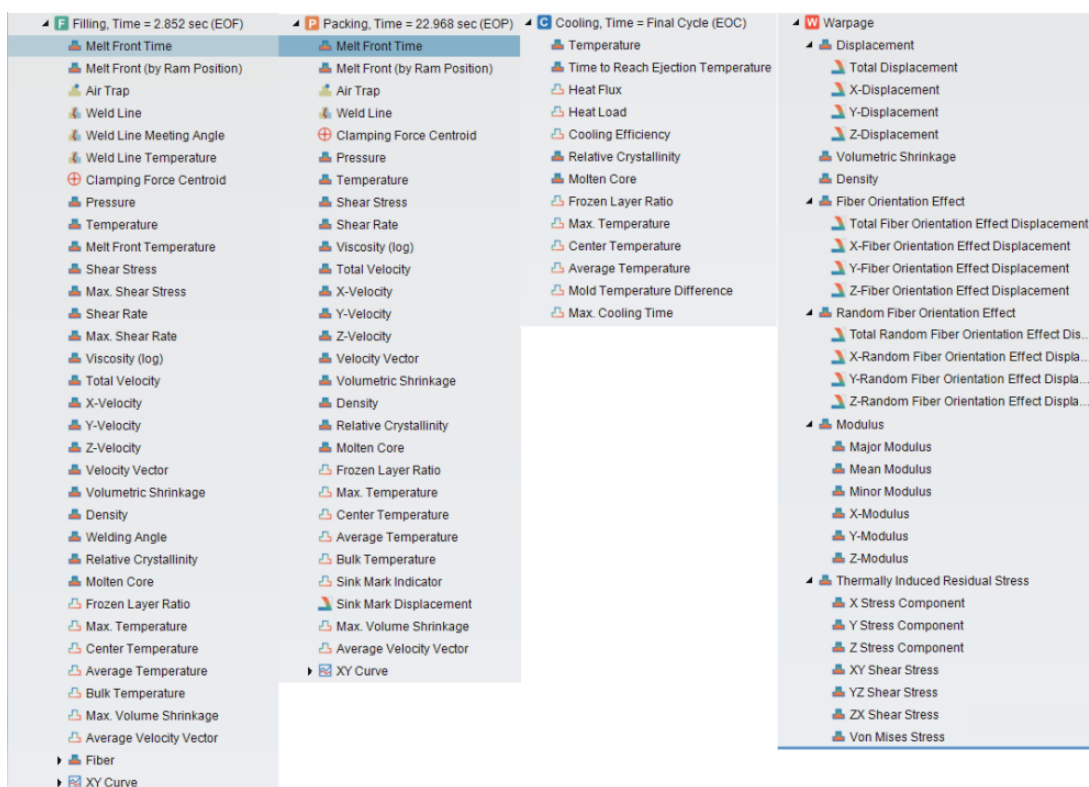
F Filling, Time = 2.852 sec (EOF)
Melt Front Time
Melt Front (by Ram Position)
Air Trap
Weld Line
Weld Line Meeting Angle
Weld Line Temperature
Clamping Force Centroid
Pressure
Temperature
Melt Front Temperature
Shear Stress
Max. Shear Stress
Shear Rate
Max. Shear Rate
Viscosity (log)
Total Velocity
X-Velocity
Y-Velocity
Z-Velocity
Velocity Vector
Volumetric Shrinkage
Density
Welding Angle
Relative Crystallinity
Molten Core
Frozen Layer Ratio
Max. Temperature
Center Temperature
Average Temperature
Bulk Temperature
Max. Volume Shrinkage
Average Velocity Vector
Fiber
XY Curve

P Packing, Time = 22.968 sec (EOP)
Melt Front Time
Melt Front (by Ram Position)
Air Trap
Weld Line
Clamping Force Centroid
Pressure
Temperature
Shear Stress
Shear Rate
Viscosity (log)
Total Velocity
X-Velocity
Y-Velocity
Z-Velocity
Velocity Vector
Volumetric Shrinkage
Density
Relative Crystallinity
Molten Core
Frozen Layer Ratio
Max. Temperature
Center Temperature
Average Temperature
Bulk Temperature
Sink Mark Indicator
Sink Mark Displacement
Max. Volume Shrinkage
Average Velocity Vector
XY Curve

C Cooling, Time = Final Cycle (EOC)
Temperature
Time to Reach Ejection Temperature
Heat Flux
Heat Load
Cooling Efficiency
Relative Crystallinity
Molten Core
Frozen Layer Ratio
Max. Temperature
Center Temperature
Average Temperature
Mold Temperature Difference
Max. Cooling Time

W Warpage
Displacement
Total Displacement
X-Displacement
Y-Displacement
Z-Displacement
Volumetric Shrinkage
Density
Fiber Orientation Effect
Total Fiber Orientation Effect Displacement
X-Fiber Orientation Effect Displacement
Y-Fiber Orientation Effect Displacement
Z-Fiber Orientation Effect Displacement
Random Fiber Orientation Effect
Total Random Fiber Orientation Effect Dis...
X-Random Fiber Orientation Effect Displa...
Y-Random Fiber Orientation Effect Displa...
Z-Random Fiber Orientation Effect Displa...
Modulus
Major Modulus
Mean Modulus
Minor Modulus
X-Modulus
Y-Modulus
Z-Modulus
Thermally Induced Residual Stress
X Stress Component
Y Stress Component
Z Stress Component
XY Shear Stress
YZ Shear Stress
ZX Shear Stress
Von Mises Stress